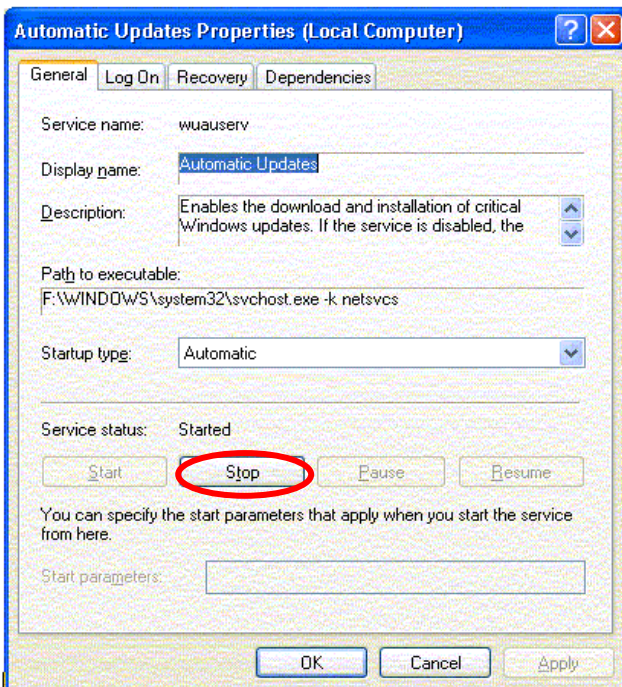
Automatic Updates Properties (Local Computer)

?

General | Log On | Recovery | Dependencies

Service name: wuauserv

Display name: Automatic Updates

Description: Enables the download and installation of critical Windows updates. If the service is disabled, the

Path to executable:
F:\WINDOWS\system32\svchost.exe -k netsvcs

Startup type: Automatic

Service status: Started

Start | Stop | Pause | Resume

You can specify the start parameters that apply when you start the service from here.

Start parameters:

OK | Cancel | Apply